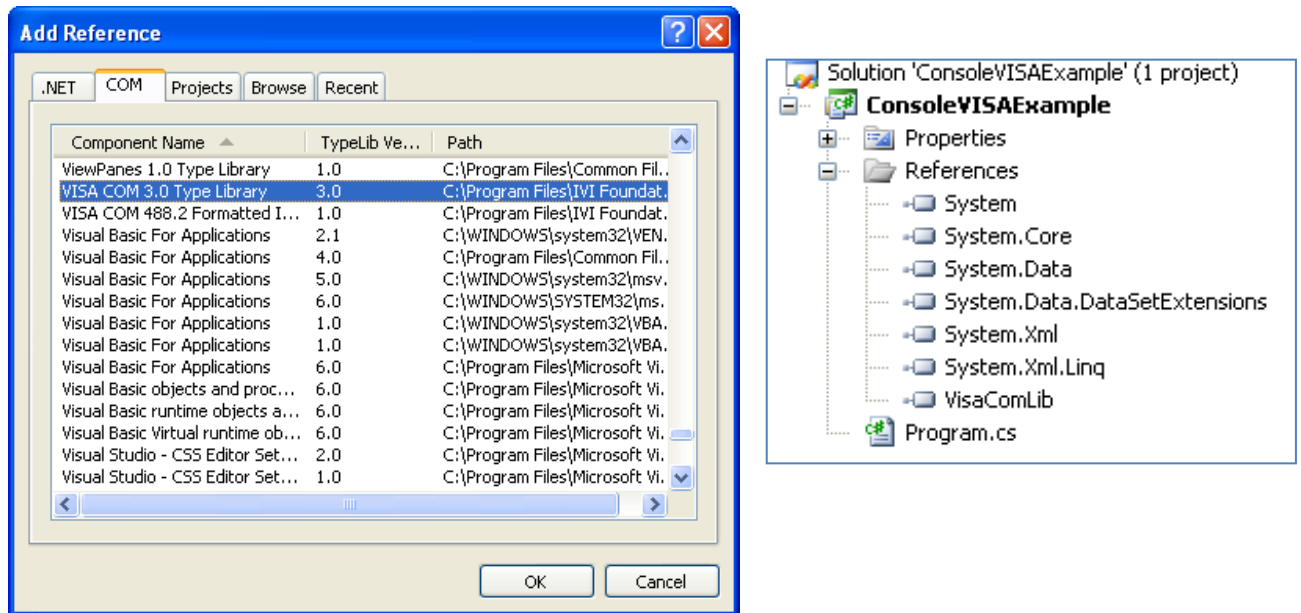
Add Reference

.NET | COM | Projects | Browse | Recent

| Component Name | TypeLib Ve... | Path |
|---|---|---|
| ViewPanes 1.0 Type Library | 1.0 | C:\Program Files\Common Fil.. |
| VISA COM 3.0 Type Library | 3.0 | C:\Program Files\IVI Foundat.. |
| VISA COM 488.2 Formatted I... | 1.0 | C:\Program Files\IVI Foundat.. |
| Visual Basic For Applications | 2.1 | C:\WINDOWS\system32\VEN.. |
| Visual Basic For Applications | 4.0 | C:\Program Files\Common Fil.. |
| Visual Basic For Applications | 5.0 | C:\WINDOWS\system32\msv.. |
| Visual Basic For Applications | 6.0 | C:\WINDOWS\SYSTEM32\ms.. |
| Visual Basic For Applications | 1.0 | C:\WINDOWS\system32\VBA.. |
| Visual Basic For Applications | 1.0 | C:\WINDOWS\system32\VBA.. |
| Visual Basic For Applications | 6.0 | C:\Program Files\Microsoft Vi.. |
| Visual Basic objects and proc... | 6.0 | C:\Program Files\Microsoft Vi.. |
| Visual Basic runtime objects a... | 6.0 | C:\Program Files\Microsoft Vi.. |
| Visual Basic Virtual runtime ob... | 6.0 | C:\Program Files\Microsoft Vi.. |
| Visual Studio - CSS Editor Set... | 2.0 | C:\Program Files\Microsoft Vi.. |
| Visual Studio - CSS Editor Set... | 1.0 | C:\Program Files\Microsoft Vi.. |

OK | Cancel

Solution 'ConsoleVISAExample' (1 project)
ConsoleVISAExample
Properties
References
System
System.Core
System.Data
System.Data.DataSetExtensions
System.Xml
System.Xml.Linq
VisaComLib
Program.cs